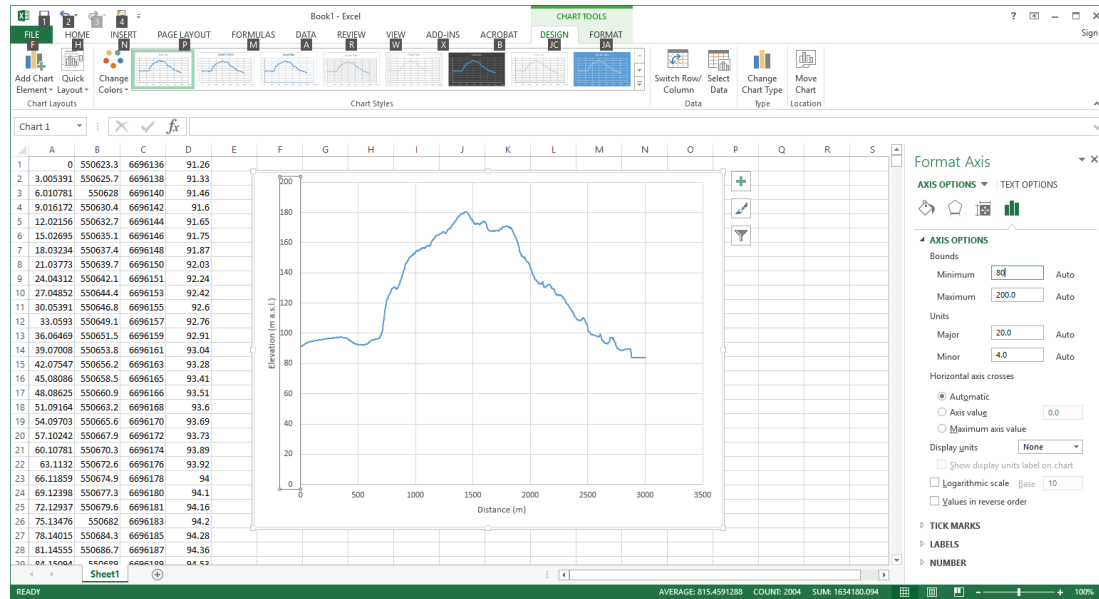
1 2 4
Book1 - Excel
CHART TOOLS
? – □ ×
Sign
FILE F HOME H INSERT N PAGE LAYOUT P FORMULAS M DATA A REVIEW R VIEW W ADD-INS X ACROBAT B DESIGN JC FORMAT JA

Add Chart Element Quick Layout Change Colors
Chart Layouts
Chart Styles
Switch Row/ Column Select Data
Data
Change Chart Type
Type
Move Chart
Location

Chart 1
fx

| | A | B | C | D |
|---|---|---|---|---|
| 1 | 0 | 550623.3 | 6696136 | 91.26 |
| 2 | 3.005391 | 550625.7 | 6696138 | 91.33 |
| 3 | 6.010781 | 550628 | 6696140 | 91.46 |
| 4 | 9.016172 | 550630.4 | 6696142 | 91.6 |
| 5 | 12.02156 | 550632.7 | 6696144 | 91.65 |
| 6 | 15.02695 | 550635.1 | 6696146 | 91.75 |
| 7 | 18.03234 | 550637.4 | 6696148 | 91.87 |
| 8 | 21.03773 | 550639.7 | 6696150 | 92.03 |
| 9 | 24.04312 | 550642.1 | 6696151 | 92.24 |
| 10 | 27.04852 | 550644.4 | 6696153 | 92.42 |
| 11 | 30.05391 | 550646.8 | 6696155 | 92.6 |
| 12 | 33.0593 | 550649.1 | 6696157 | 92.76 |
| 13 | 36.06469 | 550651.5 | 6696159 | 92.91 |
| 14 | 39.07008 | 550653.8 | 6696161 | 93.04 |
| 15 | 42.07547 | 550656.2 | 6696163 | 93.28 |
| 16 | 45.08086 | 550658.5 | 6696165 | 93.41 |
| 17 | 48.08625 | 550660.9 | 6696166 | 93.51 |
| 18 | 51.09164 | 550663.2 | 6696168 | 93.6 |
| 19 | 54.09703 | 550665.6 | 6696170 | 93.69 |
| 20 | 57.10242 | 550667.9 | 6696172 | 93.73 |
| 21 | 60.10781 | 550670.3 | 6696174 | 93.89 |
| 22 | 63.1132 | 550672.6 | 6696176 | 93.92 |
| 23 | 66.11859 | 550674.9 | 6696178 | 94 |
| 24 | 69.12398 | 550677.3 | 6696180 | 94.1 |
| 25 | 72.12937 | 550679.6 | 6696181 | 94.16 |
| 26 | 75.13476 | 550682 | 6696183 | 94.2 |
| 27 | 78.14015 | 550684.3 | 6696185 | 94.28 |
| 28 | 81.14555 | 550686.7 | 6696187 | 94.36 |

E F G H I J K L M N O P Q R S

Elevation (m a.s.l.)
200 180 160 140 120 100 80 60 40 20 0
0 500 1000 1500 2000 2500 3000 3500
Distance (m)

Format Axis
AXIS OPTIONS ▼ TEXT OPTIONS
AXIS OPTIONS
Bounds
Minimum 80 Auto
Maximum 200.0 Auto
Units
Major 20.0 Auto
Minor 4.0 Auto
Horizontal axis crosses
Automatic
Axis value 0.0
Maximum axis value
Display units None
Show display units label on chart
Logarithmic scale Base 10
Values in reverse order
TICK MARKS
LABELS
NUMBER

Sheet1
READY
AVERAGE: 815.4591288 COUNT: 2004 SUM: 1634180.094 100%